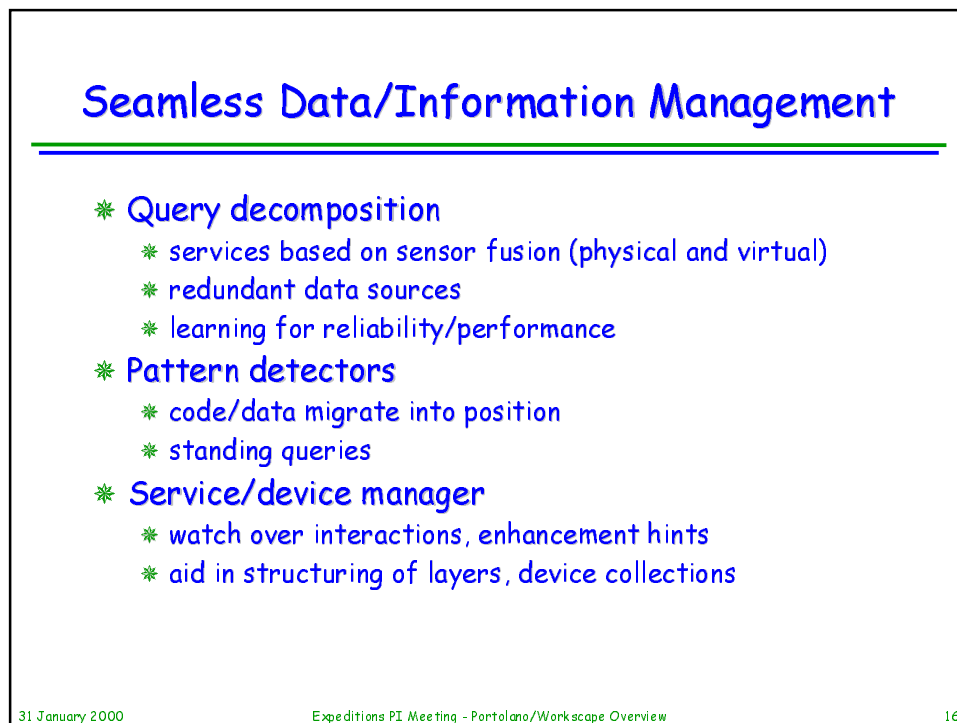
Seamless Data/Information Management

Query decomposition
services based on sensor fusion (physical and virtual)
redundant data sources
learning for reliability/performance

Pattern detectors
code/data migrate into position
standing queries

Service/device manager
watch over interactions, enhancement hints
aid in structuring of layers, device collections

31 January 2000 Expeditions PI Meeting - Portolano/Workscape Overview 16